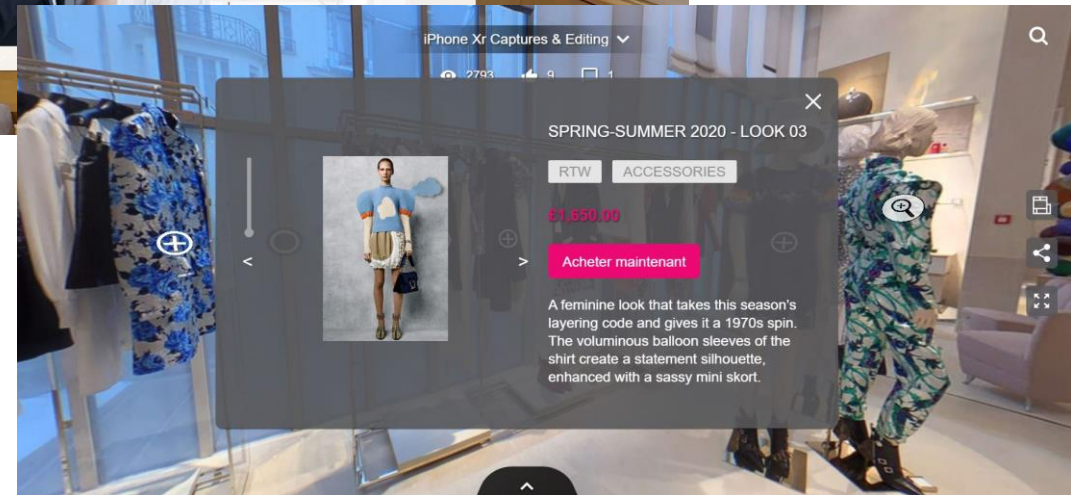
iPhone Xr Captures & Editing

2793 9 1

SPRING-SUMMER 2020 - LOOK 03

RTW ACCESSORIES

£1,650.00

Acheter maintenant

A feminine look that takes this season's layering code and gives it a 1970s spin. The voluminous balloon sleeves of the shirt create a statement silhouette, enhanced with a sassy mini skort.